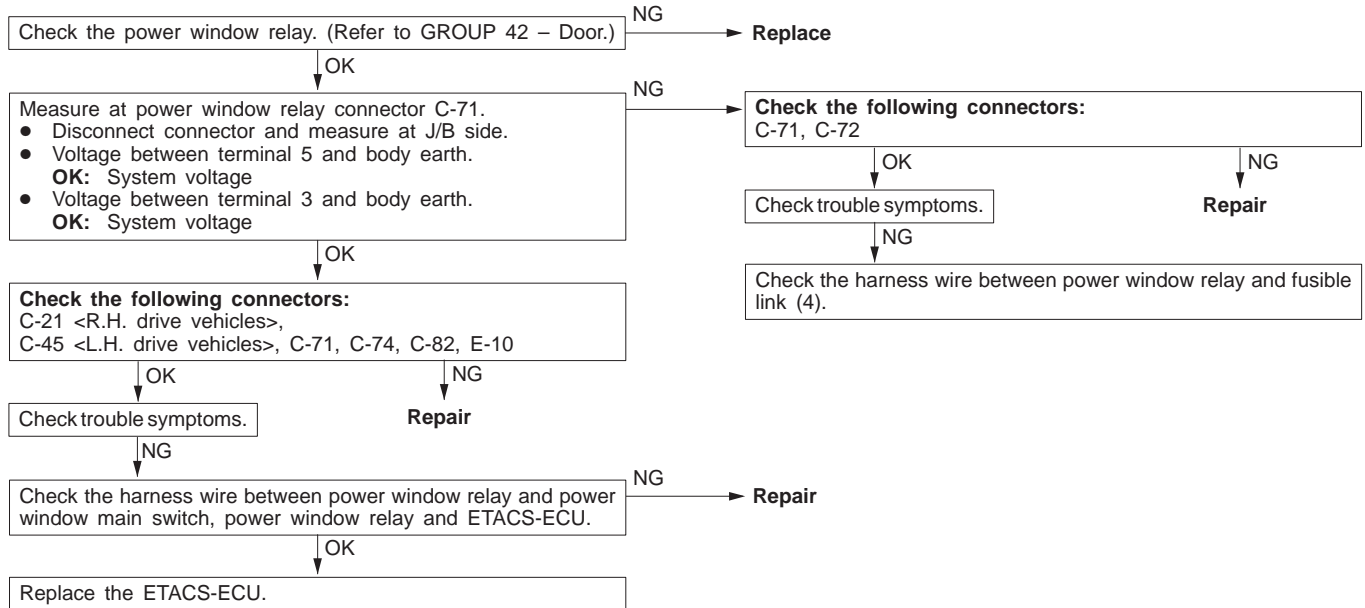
Check the power window relay. (Refer to GROUP 42 – Door.)

NG

Replace

OK

Measure at power window relay connector C-71.
- Disconnect connector and measure at J/B side.
- Voltage between terminal 5 and body earth.
**OK:** System voltage
- Voltage between terminal 3 and body earth.
**OK:** System voltage

NG

**Check the following connectors:**
C-71, C-72

OK

NG

Check trouble symptoms.

Repair

NG

Check the harness wire between power window relay and fusible link (4).

OK

**Check the following connectors:**
C-21 <R.H. drive vehicles>,
C-45 <L.H. drive vehicles>, C-71, C-74, C-82, E-10

OK

NG

Check trouble symptoms.

Repair

NG

Check the harness wire between power window relay and power window main switch, power window relay and ETACS-ECU.

NG

Repair

OK

Replace the ETACS-ECU.